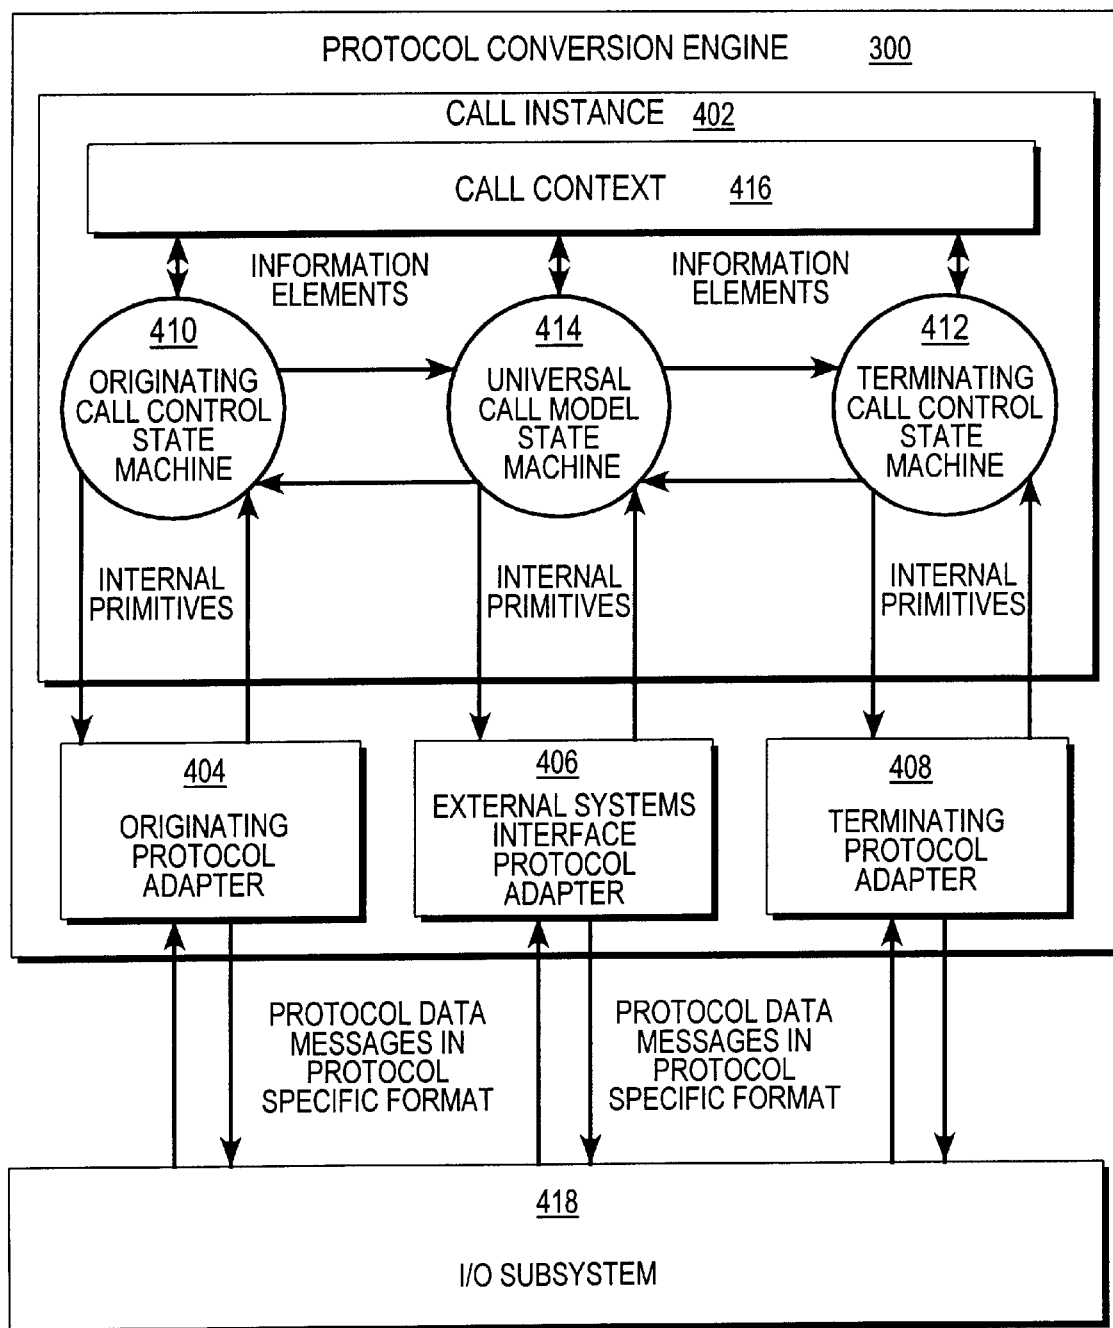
PROTOCOL CONVERSION ENGINE 300

CALL INSTANCE 402

CALL CONTEXT 416

INFORMATION ELEMENTS

INFORMATION ELEMENTS

410 ORIGINATING CALL CONTROL STATE MACHINE

414 UNIVERSAL CALL MODEL STATE MACHINE

412 TERMINATING CALL CONTROL STATE MACHINE

INTERNAL PRIMITIVES

INTERNAL PRIMITIVES

INTERNAL PRIMITIVES

404 ORIGINATING PROTOCOL ADAPTER

406 EXTERNAL SYSTEMS INTERFACE PROTOCOL ADAPTER

408 TERMINATING PROTOCOL ADAPTER

PROTOCOL DATA MESSAGES IN PROTOCOL SPECIFIC FORMAT

PROTOCOL DATA MESSAGES IN PROTOCOL SPECIFIC FORMAT

418

I/O SUBSYSTEM